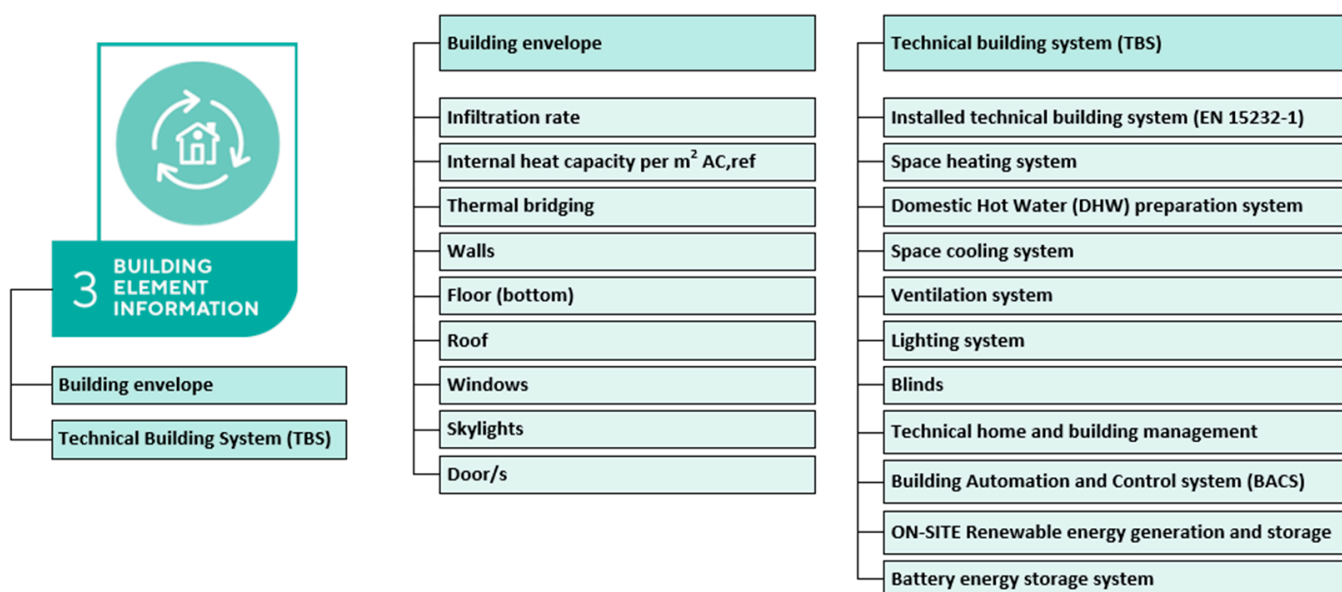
3 BUILDING ELEMENT INFORMATION

Building envelope

Technical Building System (TBS)

Building envelope

Infiltration rate

Internal heat capacity per $m^2$ AC,ref

Thermal bridging

Walls

Floor (bottom)

Roof

Windows

Skylights

Door/s

Technical building system (TBS)

Installed technical building system (EN 15232-1)

Space heating system

Domestic Hot Water (DHW) preparation system

Space cooling system

Ventilation system

Lighting system

Blinds

Technical home and building management

Building Automation and Control system (BACS)

ON-SITE Renewable energy generation and storage

Battery energy storage system